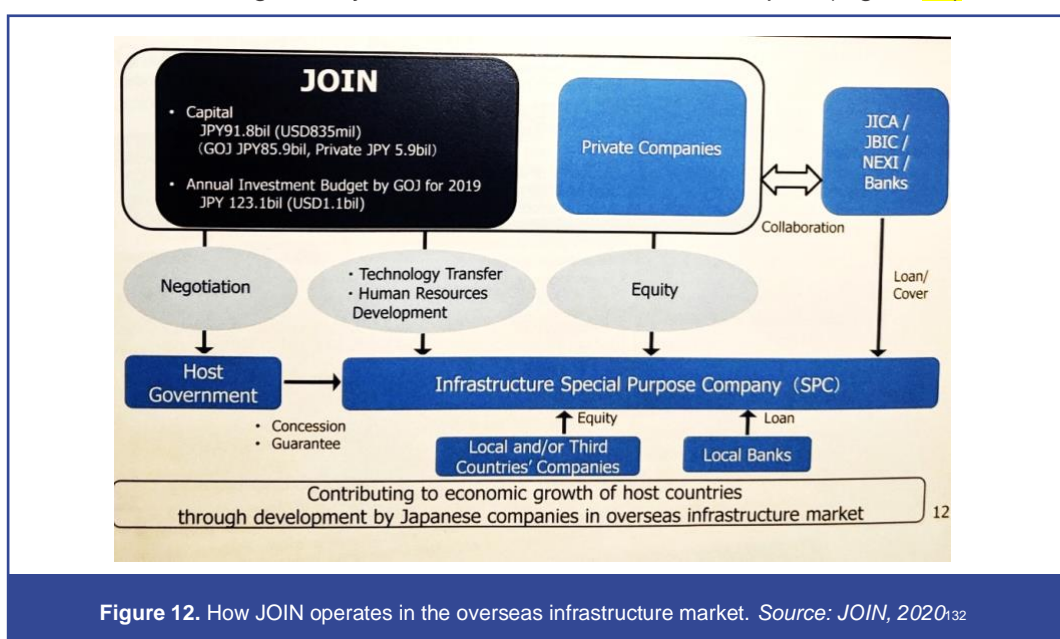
JOIN

• Capital
JPY91.8bil (USD835mil)
(GOJ JPY85.9bil, Private JPY 5.9bil)

• Annual Investment Budget by GOJ for 2019
JPY 123.1bil (USD1.1bil)

Private Companies

JICA / JBIC / NEXI / Banks

Collaboration

Negotiation

• Technology Transfer
• Human Resources Development

Equity

Loan/ Cover

Host Government

Infrastructure Special Purpose Company (SPC)

• Concession
• Guarantee

Equity

Loan

Local and/or Third Countries' Companies

Local Banks

Contributing to economic growth of host countries through development by Japanese companies in overseas infrastructure market

12

**Figure 12.** How JOIN operates in the overseas infrastructure market. *Source: JOIN, 2020*132